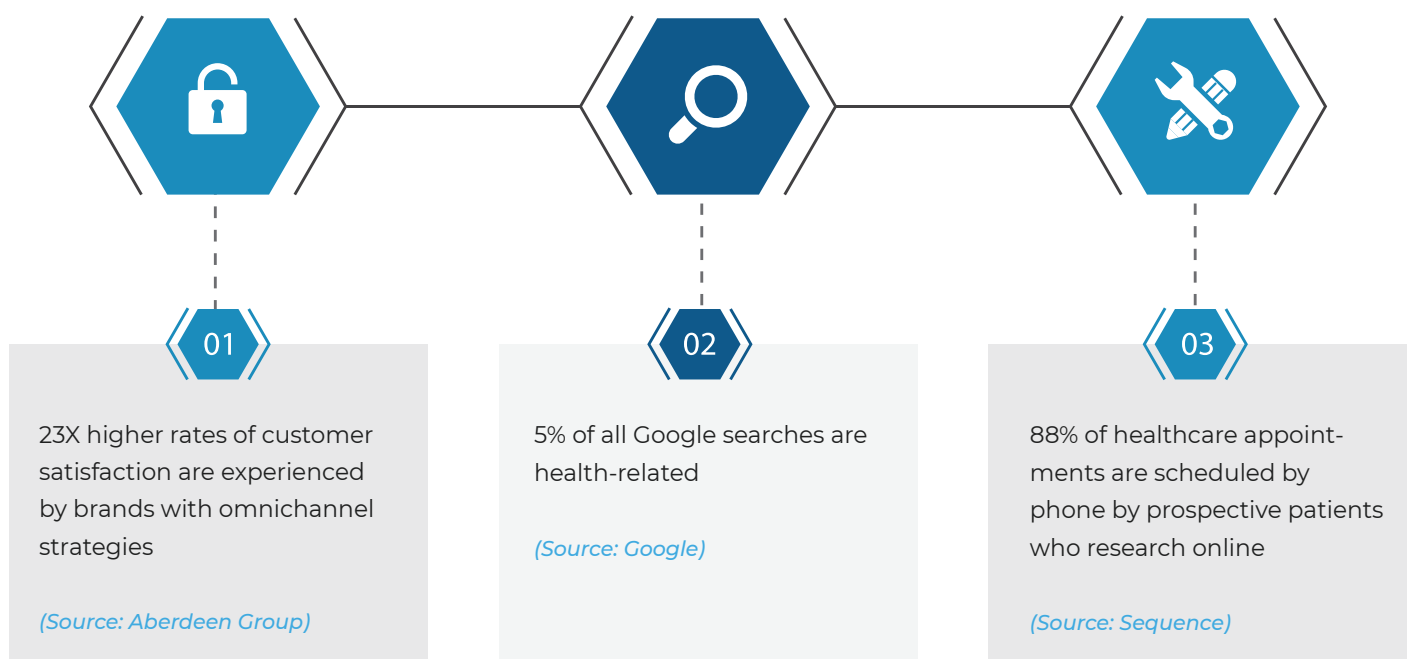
01

23X higher rates of customer satisfaction are experienced by brands with omnichannel strategies

(Source: Aberdeen Group)

02

5% of all Google searches are health-related

(Source: Google)

03

88% of healthcare appointments are scheduled by phone by prospective patients who research online

(Source: Sequence)